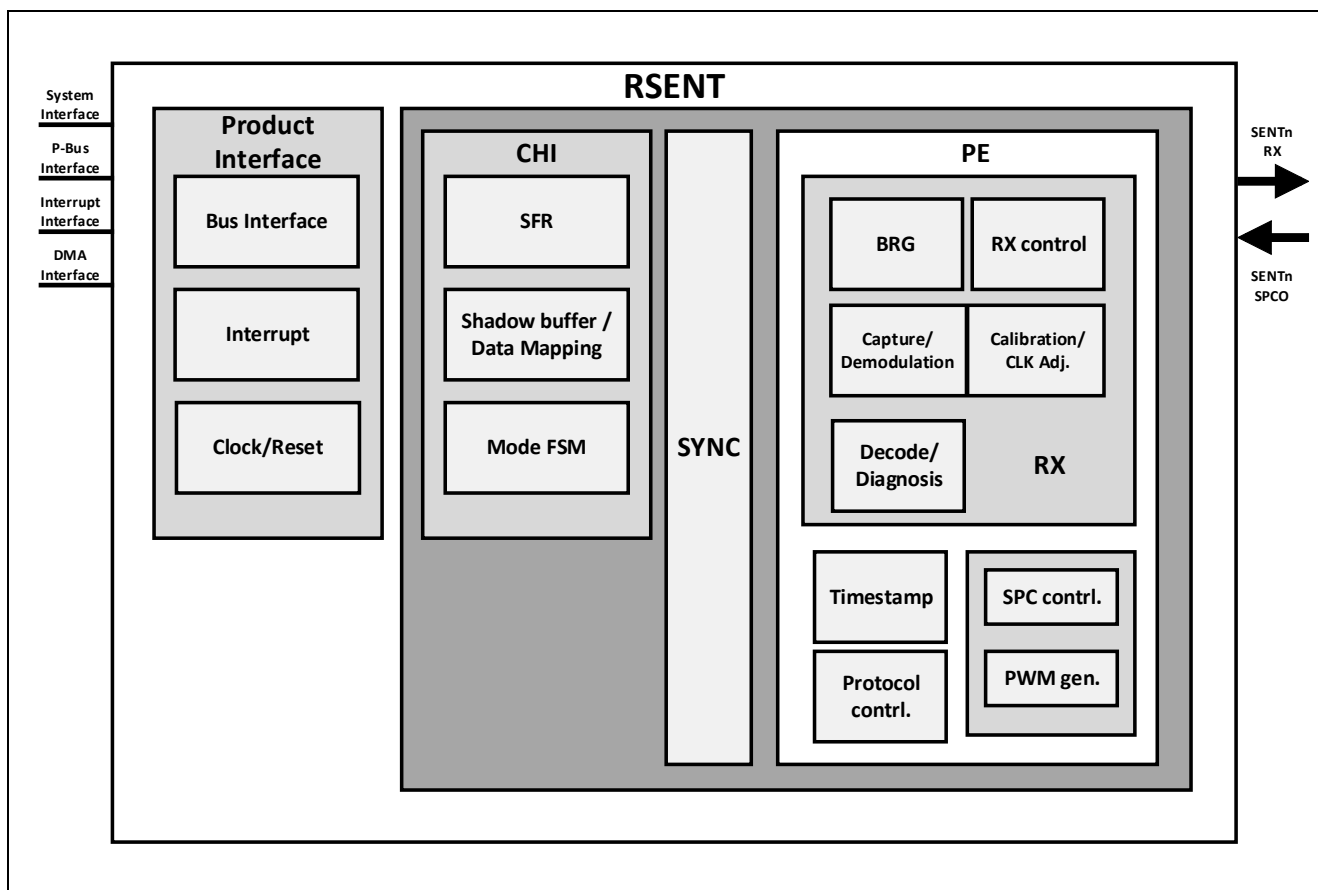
System Interface
P-Bus Interface
Interrupt Interface
DMA Interface

RSENT

Product Interface
Bus Interface
Interrupt
Clock/Reset

CHI
SFR
Shadow buffer / Data Mapping
Mode FSM

SYNC

PE
BRG
RX control
Capture/ Demodulation
Calibration/ CLK Adj.
Decode/ Diagnosis
RX
Timestamp
Protocol contrl.
SPC contrl.
PWM gen.

SENTn RX
SENTn SPCO